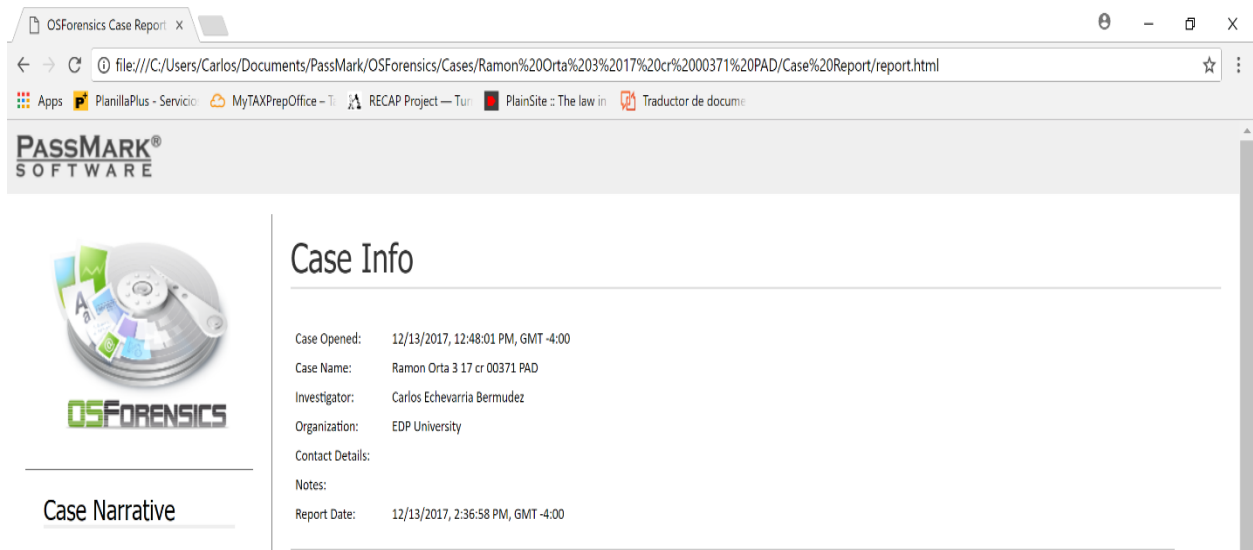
OSForensics Case Report ×

file:///C:/Users/Carlos/Documents/PassMark/OSForensics/Cases/Ramon%20Orta%203%2017%20cr%2000371%20PAD/Case%20Report/report.html

Apps PlanillaPlus - Servicio MyTAXPrepOffice – T RECAP Project — Tur PlainSite :: The law in Traductor de docume

PASSMARK® SOFTWARE

OSFORENSICS

Case Narrative

Case Info

| | |
|---|---|
| Case Opened: | 12/13/2017, 12:48:01 PM, GMT -4:00 |
| Case Name: | Ramon Orta 3 17 cr 00371 PAD |
| Investigator: | Carlos Echevarria Bermudez |
| Organization: | EDP University |
| Contact Details: | |
| Notes: | |
| Report Date: | 12/13/2017, 2:36:58 PM, GMT -4:00 |